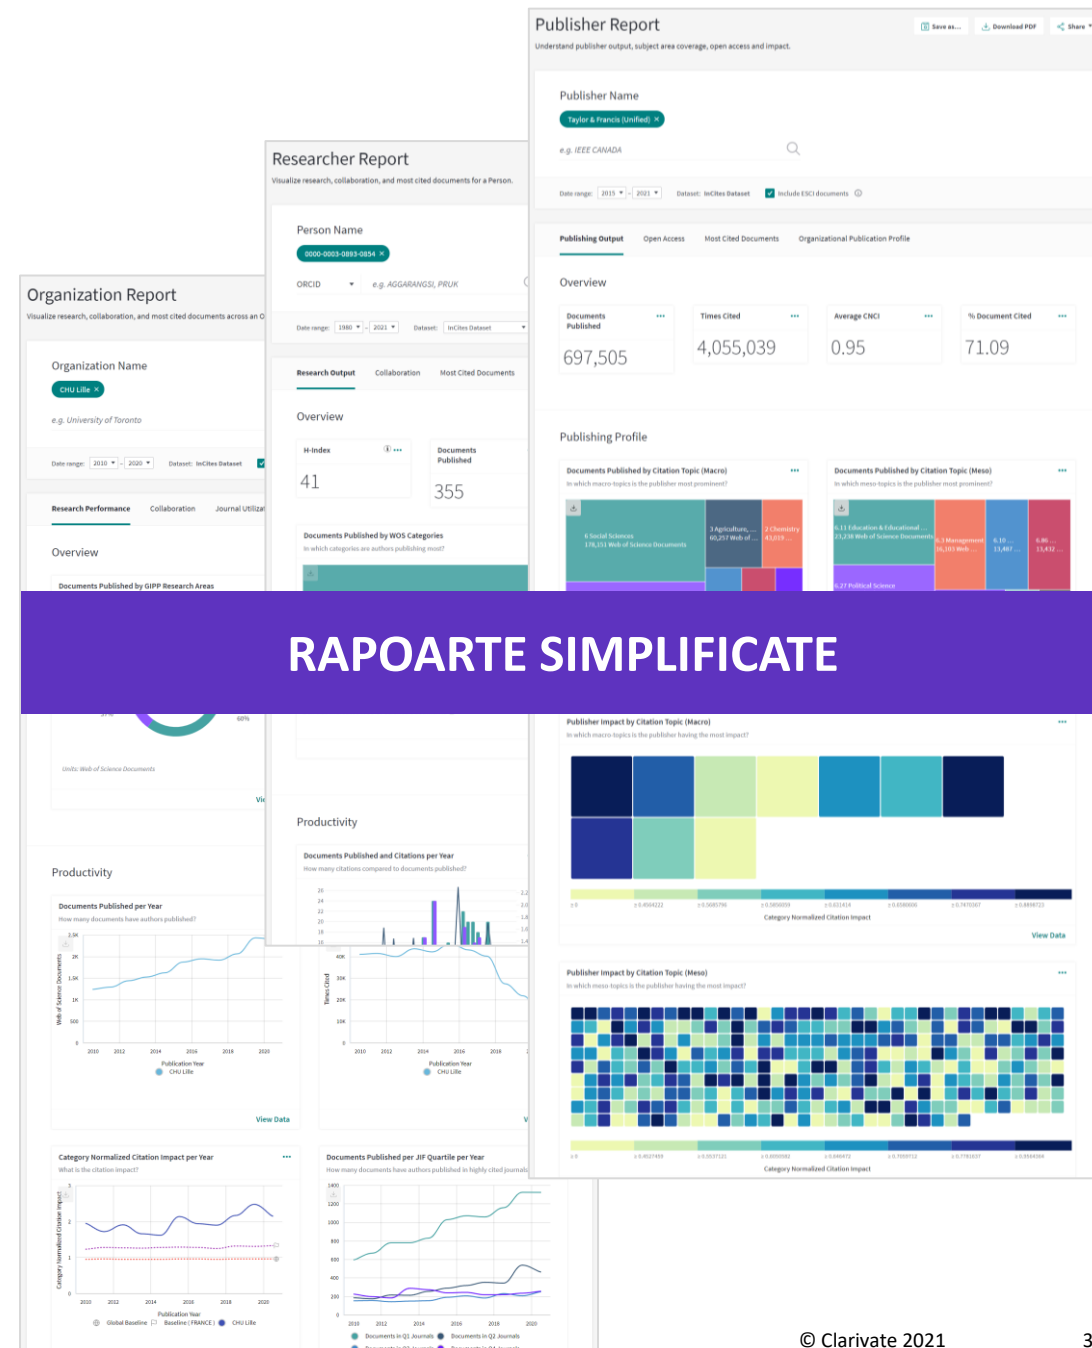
Publisher Report
Understand publisher output, subject area coverage, open access and impact.

Save as... Download PDF Share

Publisher Name
Taylor & Francis (Unified) ×
e.g. IEEE CANADA
Date range: 2015 - 2021 Dataset: InCites Dataset Include ESCI documents

Publishing Output Open Access Most Cited Documents Organizational Publication Profile

Overview
Documents Published 697,505
Times Cited 4,055,039
Average CNCI 0.95
% Document Cited 71.09

Publishing Profile
Documents Published by Citation Topic (Macro)
In which macro-topics is the publisher most prominent?
6 Social Sciences 178,151 Web of Science Documents
3 Agriculture, ... 60,257 Web of ...
2 Chemistry 43,019 ...
Documents Published by Citation Topic (Meso)
In which meso-topics is the publisher most prominent?
6.11 Education & Educational ... 23,238 Web of Science Documents
6.3 Management 16,103 Web ...
6.10 ... 13,487 ...
6.86 ... 13,432 ...
6.27 Political Science

Researcher Report
Visualize research, collaboration, and most cited documents for a Person.
Person Name
0000-0003-0893-0854 ×
ORCID e.g. AGGARANGSI, PRUK
Date range: 1980 - 2021 Dataset: InCites Dataset
Research Output Collaboration Most Cited Documents
Overview
H-Index 41
Documents Published 355
Documents Published by WOS Categories
In which categories are authors publishing most?

Organization Report
Visualize research, collaboration, and most cited documents across an O
Organization Name
CHU Lille ×
e.g. University of Toronto
Date range: 2010 - 2020 Dataset: InCites Dataset
Research Performance Collaboration Journal Utiliza
Overview
Documents Published by GIPP Research Areas

RAPOARTE SIMPLIFICATE

Units: Web of Science Documents
Productivity
Documents Published per Year
How many documents have authors published?
Web of Science Documents
Publication Year
CHU Lille
View Data
Category Normalized Citation Impact per Year
What is the citation impact?
Category Normalized Citation Impact
Publication Year
Global Baseline Baseline (FRANCE) CHU Lille

Productivity
Documents Published and Citations per Year
How many citations compared to documents published?
Times Cited
Publication Year
CHU Lille
Documents Published per JIF Quartile per Year
How many documents have authors published in highly cited journals
Documents in Q1 Journals Documents in Q2 Journals

Publisher Impact by Citation Topic (Macro)
In which macro-topics is the publisher having the most impact?
Category Normalized Citation Impact
View Data
Publisher Impact by Citation Topic (Meso)
In which meso-topics is the publisher having the most impact?
Category Normalized Citation Impact

© Clarivate 2021 3